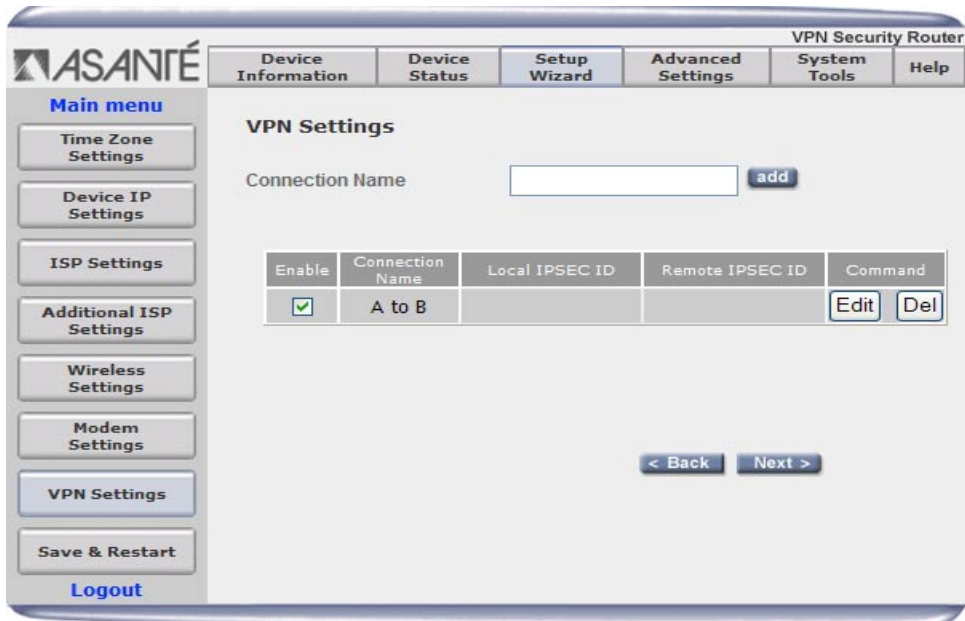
VPN Security Router

ASANTÉ

Device Information | Device Status | Setup Wizard | Advanced Settings | System Tools | Help

Main menu

Time Zone Settings

Device IP Settings

ISP Settings

Additional ISP Settings

Wireless Settings

Modem Settings

VPN Settings

Save & Restart

Logout

VPN Settings

Connection Name

add

| Enable | Connection Name | Local IPSEC ID | Remote IPSEC ID | Command |
|---|---|---|---|---|
| ☑ | A to B | | | Edit Del |

< Back

Next >